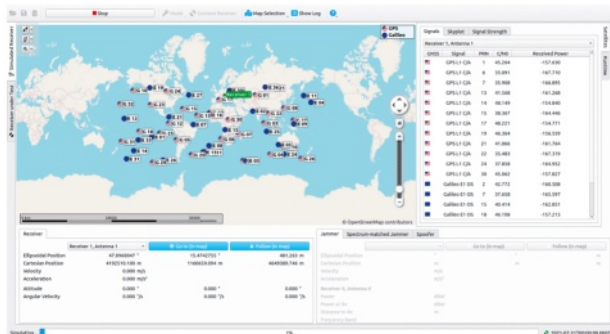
Stop | Modify | Generate Receiver | Map Selection | Show Log

GPS
Galileo

Receiver 1

© OpenStreetMap contributors

Signals | Skyplot | Signal Strength

Receiver 1, Antenna 1

| GNSS | Signal | PRN | C/N0 | Received Power |
|---|---|---|---|---|
| | GPS L1 C/A | 1 | 45.264 | -157.630 |
| | GPS L1 C/A | 6 | 35.891 | -167.110 |
| | GPS L1 C/A | 7 | 35.998 | -166.895 |
| | GPS L1 C/A | 13 | 41.048 | -161.248 |
| | GPS L1 C/A | 14 | 38.149 | -164.840 |
| | GPS L1 C/A | 15 | 38.367 | -164.440 |
| | GPS L1 C/A | 17 | 48.221 | -154.771 |
| | GPS L1 C/A | 19 | 46.364 | -156.559 |
| | GPS L1 C/A | 21 | 41.886 | -161.764 |
| | GPS L1 C/A | 22 | 35.483 | -167.310 |
| | GPS L1 C/A | 24 | 37.858 | -164.952 |
| | GPS L1 C/A | 30 | 45.062 | -157.827 |
| | Galileo E1 OS | 2 | 42.772 | -160.508 |
| | Galileo E1 OS | 7 | 37.658 | -165.597 |
| | Galileo E1 OS | 13 | 40.414 | -162.851 |
| | Galileo E1 OS | 18 | 46.198 | -157.213 |

Receiver

Receiver 1, Antenna 1 | Go to (in map) | Follow (in map)

Ellipsoidal Position | 47.9968947 ° | 13.4743755 ° | 481.265 m
Cartesian Position | 4150510.100 m | 1166024.094 m | 4649385.746 m
Velocity | 0.000 m/s
Acceleration | 0.000 m/s²
Attitude | 0.000 ° | 0.000 ° | 0.000 °
Angular Velocity | 0.000 °/s | 0.000 °/s | 0.000 °/s

Jammer | Spectrum-matched Jammer | Spoofer

Go to (in map) | Follow (in map)

Simulation